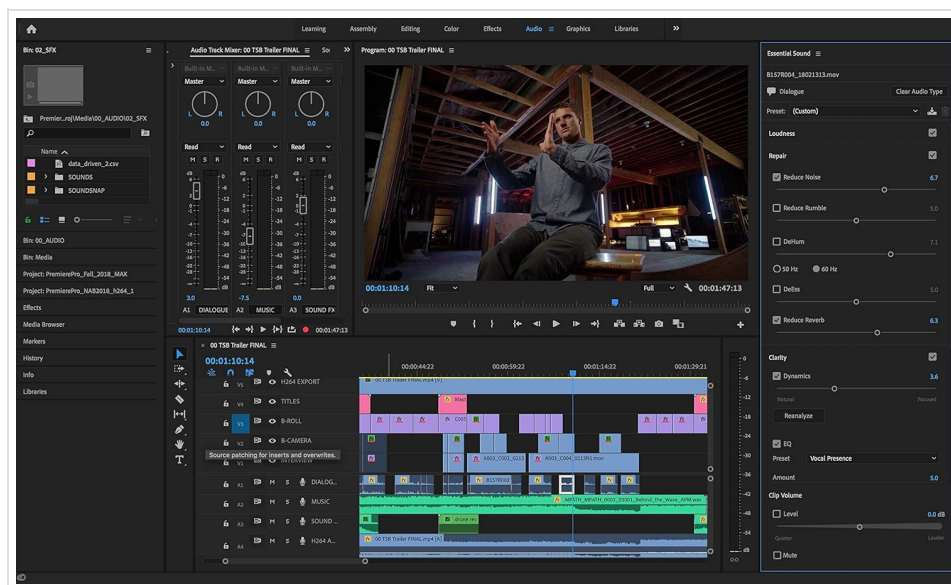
Learning Assembly Editing Color Effects Audio Graphics Libraries

Bin: 02_SFX

Premier...roj\Media\00_AUDIO\02_SFX

Name
data_driven_2.csv
SOUNDS
SOUNDSNAP

Bin: 00_AUDIO
Bin: Media
Project: PremierePro_Fall_2018_MAX
Project: PremierePro_NAB2018_h264_1
Effects
Media Browser
Markers
History
Info
Libraries

Audio Track Mixer: 00 TSB Trailer FINAL

Master Master Master
0.0 0.0 0.0
Read Read Read
M S R M S R M S R
3.0 -7.5 0.0
A1 DIALOGUE A2 MUSIC A3 SOUND FX
00:01:10:14 00:01:47:13

Program: 00 TSB Trailer FINAL
00:01:10:14 Fit Full 00:01:47:13

00 TSB Trailer FINAL
00:01:10:14
00:00:44:22 00:00:59:22 00:01:14:22 00:01:29:21
V5 H264 EXPORT
V4 TITLES
V3 B-ROLL
V2 B-CAMERA
V1 INTERVIEW
Source patching for inserts and overwrites.
A1 DIALOG...
A2 MUSIC
A3 SOUND...
A4 H264 A...
00 TSB Trailer FINAL.mp4 [V]
A003_C002_0213
A003_C064_0213N1.mov
B1S7R002
MPATH_MPATH_0002_03001_Behind_the_Wave_APM.wav
drone rev
00 TSB Trailer FINAL.mp4 [A]

Essential Sound
B1S7R004_18021313.mov
Dialogue
Clear Audio Type
Preset: (Custom)
Loudness
Repair
Reduce Noise 6.7
Reduce Rumble 5.0
DeHum 7.1
50 Hz 60 Hz
DeEss 5.0
Reduce Reverb 6.3
Clarity
Dynamics 3.6
Natural Focused
Reanalyze
EQ
Preset Vocal Presence
Amount 5.0
Clip Volume
Level 0.0 dB
Quieter Louder
Mute